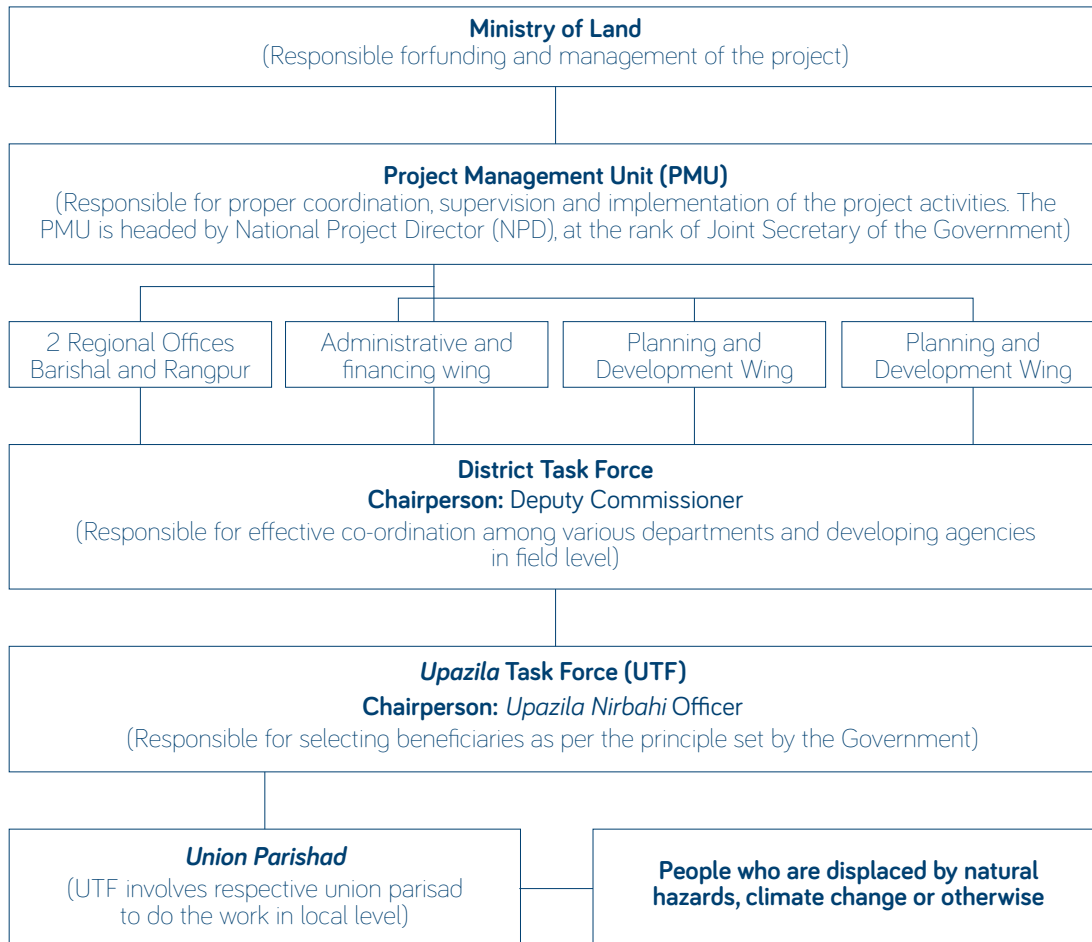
Ministry of Land
(Responsible forfunding and management of the project)

Project Management Unit (PMU)
(Responsible for proper coordination, supervision and implementation of the project activities. The PMU is headed by National Project Director (NPD), at the rank of Joint Secretary of the Government)

2 Regional Offices Barishal and Rangpur

Administrative and financing wing

Planning and Development Wing

Planning and Development Wing

District Task Force
Chairperson: Deputy Commissioner
(Responsible for effective co-ordination among various departments and developing agencies in field level)

Upazila Task Force (UTF)
Chairperson: Upazila Nirbahi Officer
(Responsible for selecting beneficiaries as per the principle set by the Government)

Union Parishad
(UTF involves respective union parisad to do the work in local level)

People who are displaced by natural hazards, climate change or otherwise